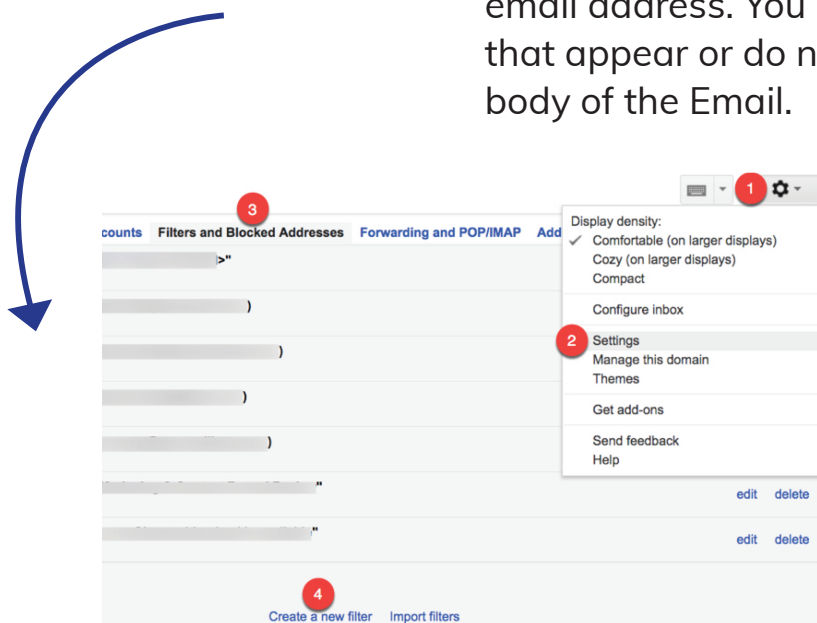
email address. You that appear or do n body of the Email.

1

3

counts Filters and Blocked Addresses Forwarding and POP/IMAP Add

>"

)

)

)

)

"

"

Display density:
✓ Comfortable (on larger displays)
Cozy (on larger displays)
Compact

Configure inbox

2 Settings
Manage this domain
Themes

Get add-ons

Send feedback
Help

edit delete

edit delete

4

Create a new filter Import filters